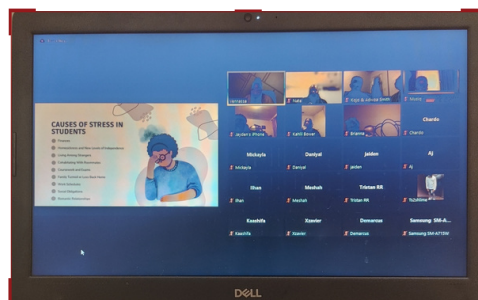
CAUSES OF STRESS IN STUDENTS

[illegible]

Mickayla
Daniyal
Jaidon
AJ
Chardo
Ilhan
Mashah
Tristan RR
Kaashifa
Xzavier
Demarcus
Samsung SM-A...

Jayden's iPhone
Kahlil Boyer
Brianna
Mickayla
Daniyal
Jaidon
AJ
Chardo
Ilhan
Mashah
Tristan RR
Kaashifa
Xzavier
Demarcus
Samsung SM-A715W

DELL